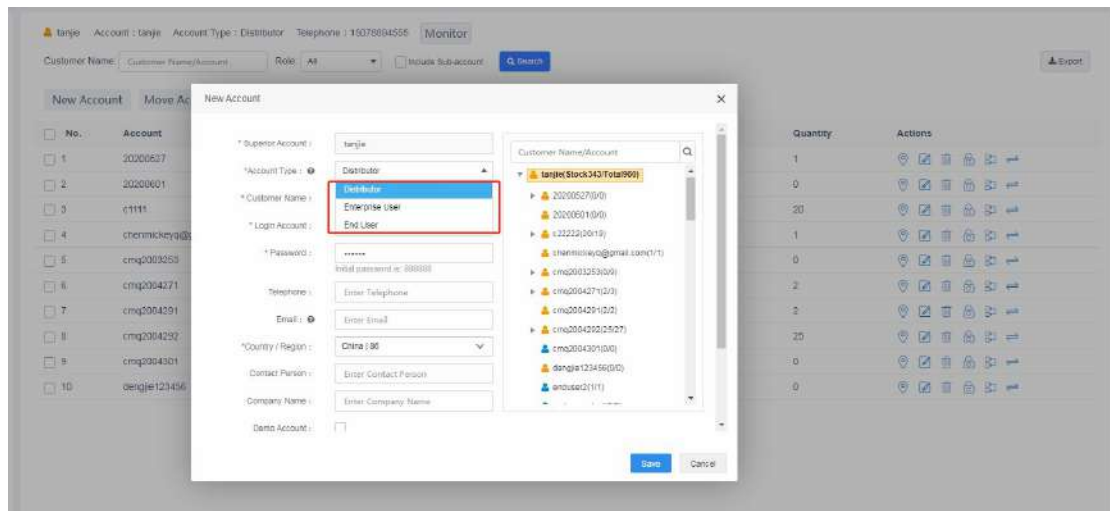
tanjie Account : tanjie Account Type : Distributor Telephone : 15078894555 Monitor

Customer Name Customer Name/Account Role All Include Sub-account Search Export

New Account Move Ac

| No. | Account | Quantity | Actions |
|---|---|---|---|
| 1 | 20200527 | 1 | |
| 2 | 20200601 | 0 | |
| 3 | c1111 | 20 | |
| 4 | chenmickeyq@ | 1 | |
| 5 | cmq2003253 | 0 | |
| 6 | cmq2004271 | 2 | |
| 7 | cmq2004291 | 2 | |
| 8 | cmq2004292 | 25 | |
| 9 | cmq2004301 | 0 | |
| 10 | dengjie123456 | 0 | |

New Account ×

* Superior Account : tanjie
*Account Type : Distributor
Distributor
Enterprise User
End User
* Customer Name :
* Login Account :
* Password : ······
Initial password is: 888888
Telephone : Enter Telephone
Email : Enter Email
*Country / Region : China | 86
Contact Person : Enter Contact Person
Company Name : Enter Company Name
Demo Account :

Customer Name/Account
tanjie(Stock343/Total900)
20200527(0/0)
20200601(0/0)
c22222(20/19)
chenmickeyq@gmail.com(1/1)
cmq2003253(0/0)
cmq2004271(2/3)
cmq2004291(2/2)
cmq2004292(25/27)
cmq2004301(0/0)
dengjie123456(0/0)
enduser2(1/1)

Save Cancel